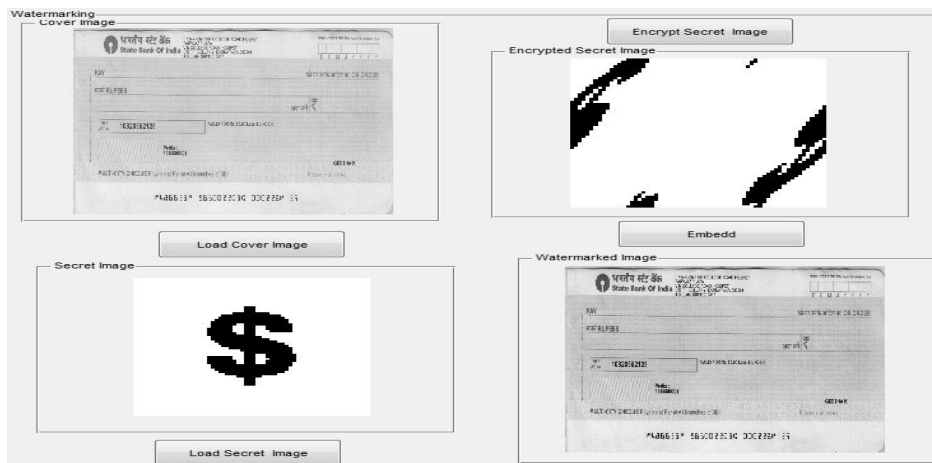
Watermarking

Cover Image

भारतीय स्टेट बैंक
State Bank Of India

PAY

रुपये RUPEES

₹

1632062121

MULTI CITY CHEQUE

⑈486613⑈ 565002030⑆ 000229⑈ 15

Load Cover Image

Secret Image

$

Load Secret Image

Encrypt Secret Image

Encrypted Secret Image

Embedd

Watermarked Image

भारतीय स्टेट बैंक
State Bank Of India

PAY

रुपये RUPEES

₹

1632062121

MULTI CITY CHEQUE

⑈486613⑈ 565002030⑆ 000229⑈ 15